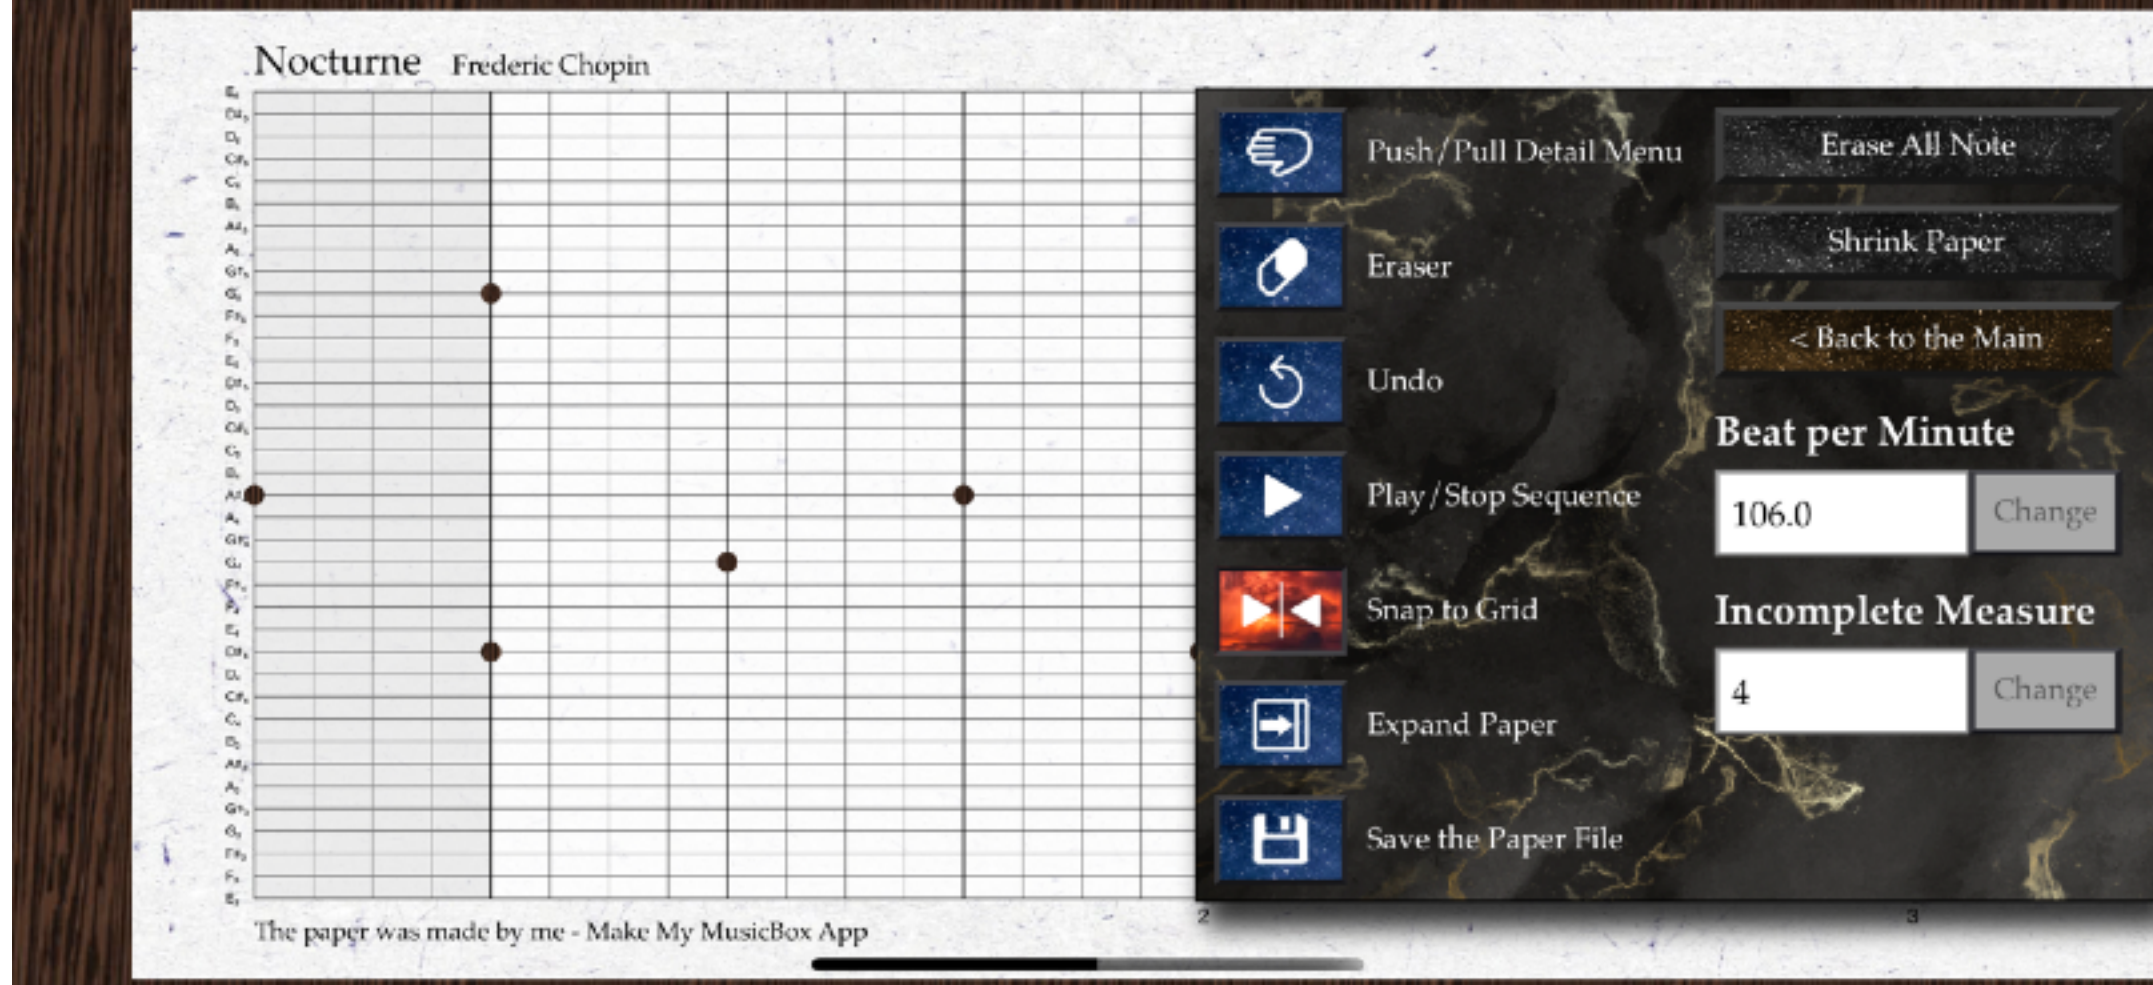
Nocturne Frederic Chopin

Push / Pull Detail Menu

Eraser

Undo

Play / Stop Sequence

Snap to Grid

Expand Paper

Save the Paper File

Erase All Note

Shrink Paper

< Back to the Main

Beat per Minute

106.0

Change

Incomplete Measure

4

Change

2

3

The paper was made by me - Make My MusicBox App